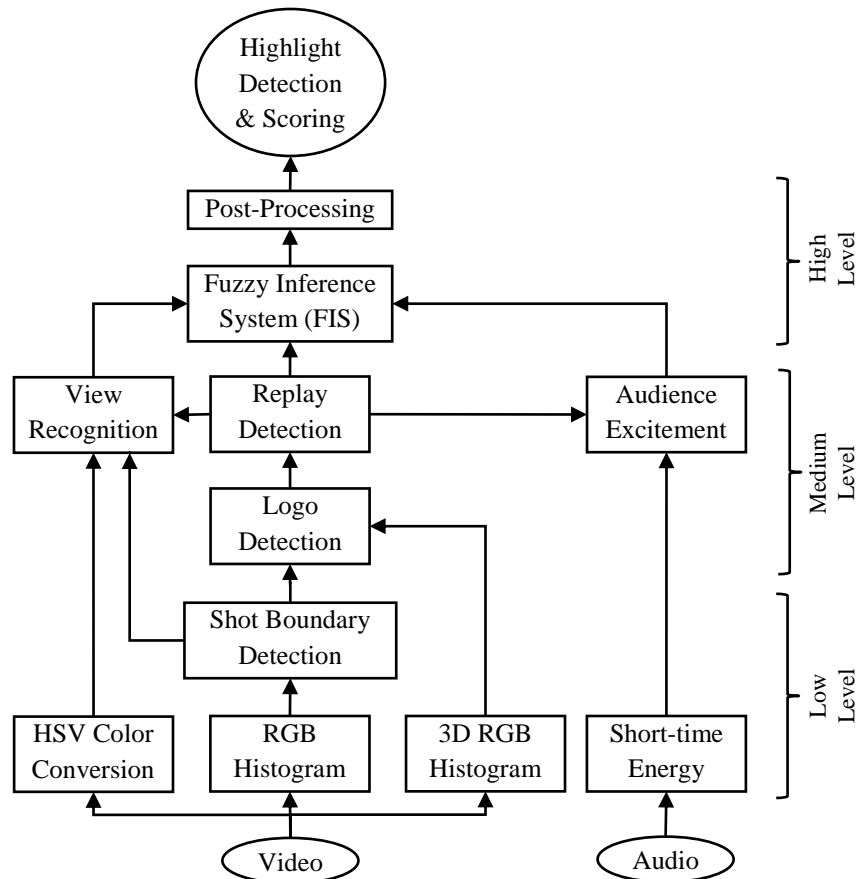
Highlight Detection & Scoring

Post-Processing

Fuzzy Inference System (FIS)

High Level

View Recognition

Replay Detection

Audience Excitement

Medium Level

Logo Detection

Shot Boundary Detection

Low Level

HSV Color Conversion

RGB Histogram

3D RGB Histogram

Short-time Energy

Video

Audio